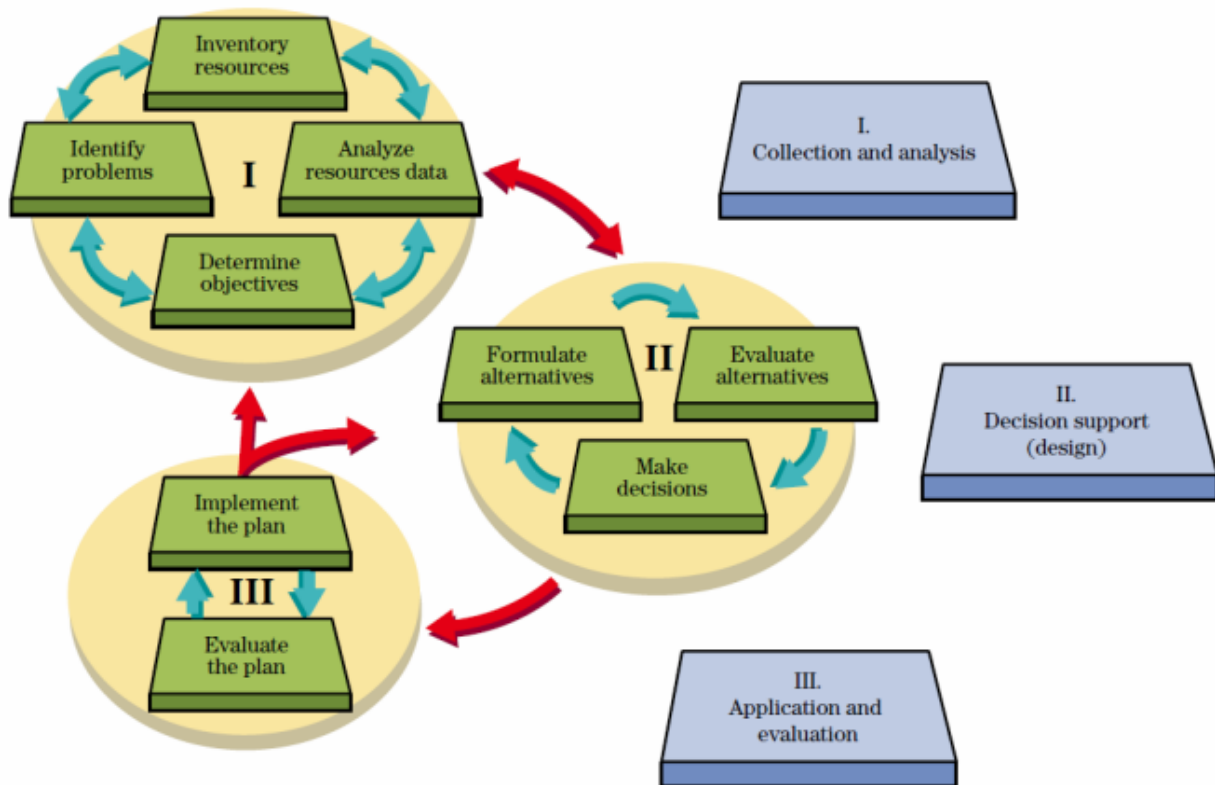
Inventory resources

Identify problems

I

Analyze resources data

Determine objectives

I.
Collection and analysis

Formulate alternatives

II

Evaluate alternatives

Make decisions

II.
Decision support (design)

Implement the plan

III

Evaluate the plan

III.
Application and evaluation